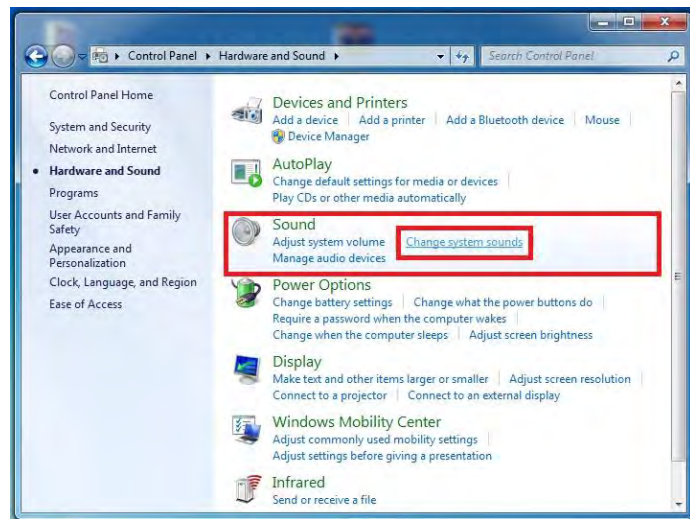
Control Panel ▸ Hardware and Sound ▸

Search Control Panel

Control Panel Home

System and Security

Network and Internet

Hardware and Sound

Programs

User Accounts and Family Safety

Appearance and Personalization

Clock, Language, and Region

Ease of Access

Devices and Printers

Add a device | Add a printer | Add a Bluetooth device | Mouse

Device Manager

AutoPlay

Change default settings for media or devices

Play CDs or other media automatically

Sound

Adjust system volume | Change system sounds

Manage audio devices

Power Options

Change battery settings | Change what the power buttons do

Require a password when the computer wakes

Change when the computer sleeps | Adjust screen brightness

Display

Make text and other items larger or smaller | Adjust screen resolution

Connect to a projector | Connect to an external display

Windows Mobility Center

Adjust commonly used mobility settings

Adjust settings before giving a presentation

Infrared

Send or receive a file